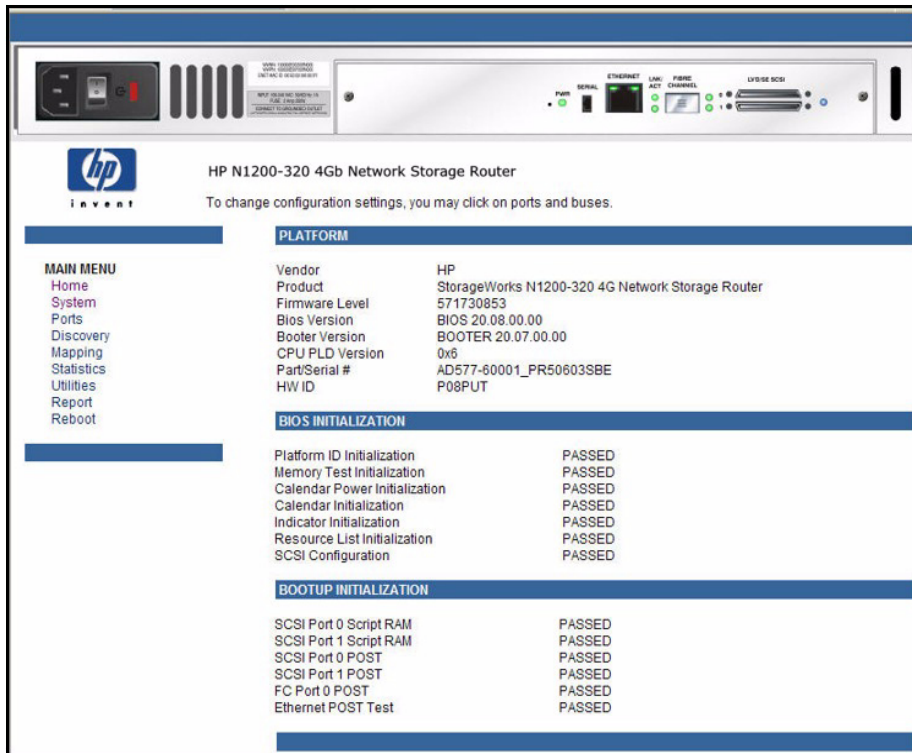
PWR SERIAL ETHERNET LNK/ACT FIBRE CHANNEL LVD/SE SCSI

invent

HP N1200-320 4Gb Network Storage Router

To change configuration settings, you may click on ports and buses.

MAIN MENU
Home
System
Ports
Discovery
Mapping
Statistics
Utilities
Report
Reboot

PLATFORM

| | |
|---|---|
| Vendor | HP |
| Product | StorageWorks N1200-320 4G Network Storage Router |
| Firmware Level | 571730853 |
| Bios Version | BIOS 20.08.00.00 |
| Booter Version | BOOTER 20.07.00.00 |
| CPU PLD Version | 0x6 |
| Part/Serial # | AD577-60001_PR50603SBE |
| HW ID | P08PUT |

BIOS INITIALIZATION

| | |
|---|---|
| Platform ID Initialization | PASSED |
| Memory Test Initialization | PASSED |
| Calendar Power Initialization | PASSED |
| Calendar Initialization | PASSED |
| Indicator Initialization | PASSED |
| Resource List Initialization | PASSED |
| SCSI Configuration | PASSED |

BOOTUP INITIALIZATION

| | |
|---|---|
| SCSI Port 0 Script RAM | PASSED |
| SCSI Port 1 Script RAM | PASSED |
| SCSI Port 0 POST | PASSED |
| SCSI Port 1 POST | PASSED |
| FC Port 0 POST | PASSED |
| Ethernet POST Test | PASSED |